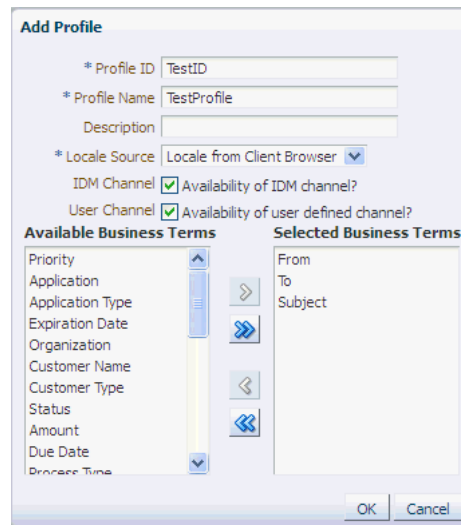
Add Profile

* Profile ID TestID
* Profile Name TestProfile
Description
* Locale Source Locale from Client Browser
IDM Channel Availability of IDM channel?
User Channel Availability of user defined channel?

Available Business Terms
Priority
Application
Application Type
Expiration Date
Organization
Customer Name
Customer Type
Status
Amount
Due Date
Process Type

Selected Business Terms
From
To
Subject

OK Cancel